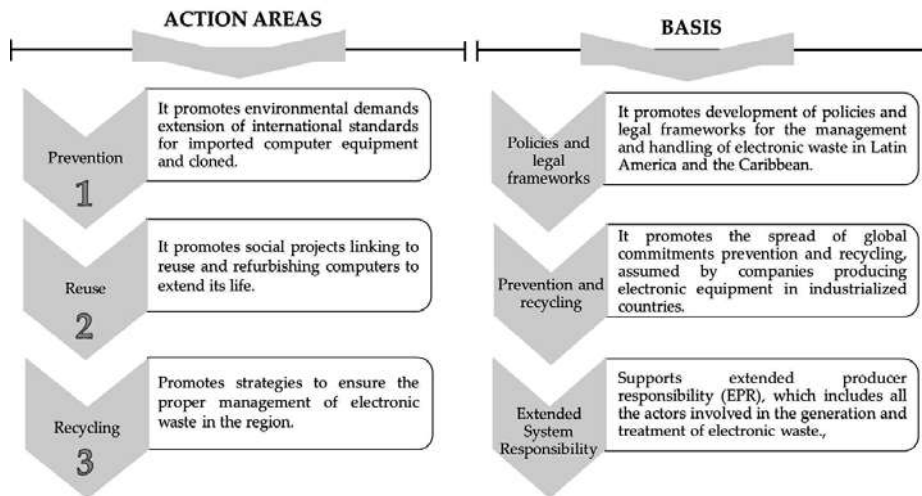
ACTION AREAS

Prevention
1

It promotes environmental demands extension of international standards for imported computer equipment and cloned.

Reuse
2

It promotes social projects linking to reuse and refurbishing computers to extend its life.

Recycling
3

Promotes strategies to ensure the proper management of electronic waste in the region.

BASIS

Policies and legal frameworks

It promotes development of policies and legal frameworks for the management and handling of electronic waste in Latin America and the Caribbean.

Prevention and recycling

It promotes the spread of global commitments prevention and recycling, assumed by companies producing electronic equipment in industrialized countries.

Extended System Responsibility

Supports extended producer responsibility (EPR), which includes all the actors involved in the generation and treatment of electronic waste.,